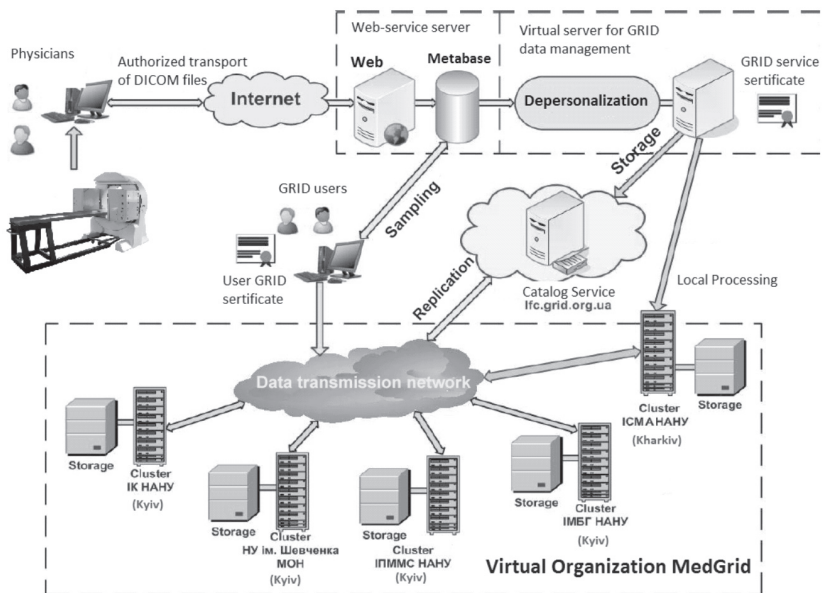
Physicians

Authorized transport of DICOM files

Internet

Web-service server

Web

Metabase

Virtual server for GRID data management

Depersonalization

GRID service sertificate

Storage

Sampling

GRID users

User GRID sertificate

Replication

Catalog Service
lfc.grid.org.ua

Local Processing

Data transmission network

Cluster
ІСМА НАНУ
(Kharkiv)

Storage

Storage

Cluster
ІК НАНУ
(Kyiv)

Storage

Cluster
НУ ім. Шевченка
МОН
(Kyiv)

Storage

Cluster
ІПММС НАНУ
(Kyiv)

Storage

Cluster
ІМБГ НАНУ
(Kyiv)

Virtual Organization MedGrid